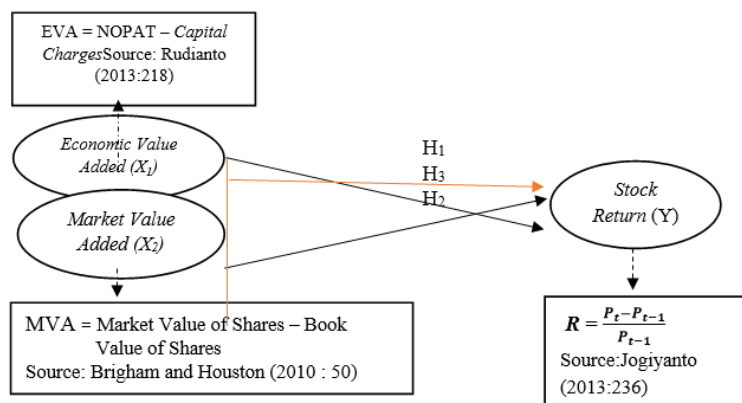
EVA = NOPAT – Capital ChargesSource: Rudianto (2013:218)

Economic Value Added ($X_1$)

Market Value Added ($X_2$)

$H_1$

$H_3$

$H_2$

Stock Return (Y)

MVA = Market Value of Shares – Book Value of Shares
Source: Brigham and Houston (2010 : 50)

$R = \frac{P_t - P_{t-1}}{P_{t-1}}$
Source:Jogiyanto (2013:236)